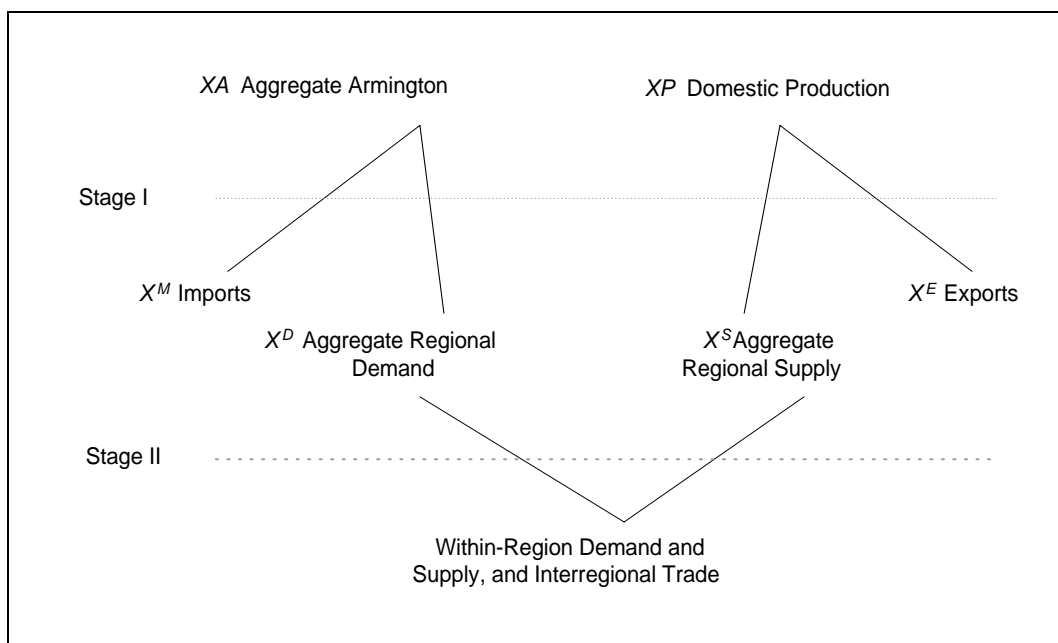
$XA$ Aggregate Armington

$XP$ Domestic Production

Stage I

$X^M$ Imports

$X^E$ Exports

$X^D$ Aggregate Regional Demand

$X^S$ Aggregate Regional Supply

Stage II

Within-Region Demand and Supply, and Interregional Trade